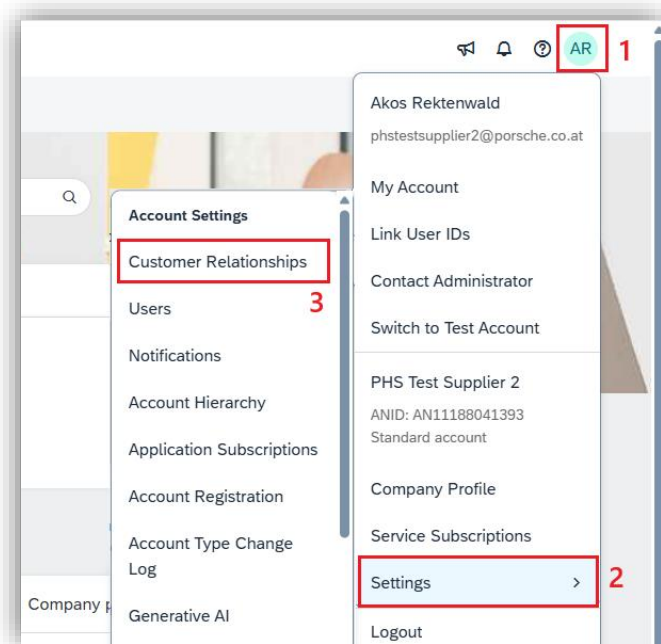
AR 1

Akos Rektenwald
phstestsupplier2@porsche.co.at

My Account
Link User IDs
Contact Administrator
Switch to Test Account

PHS Test Supplier 2
ANID: AN11188041393
Standard account

Company Profile
Service Subscriptions
Settings >
2
Logout

Account Settings
Customer Relationships
3
Users
Notifications
Account Hierarchy
Application Subscriptions
Account Registration
Account Type Change Log
Generative AI

Company p